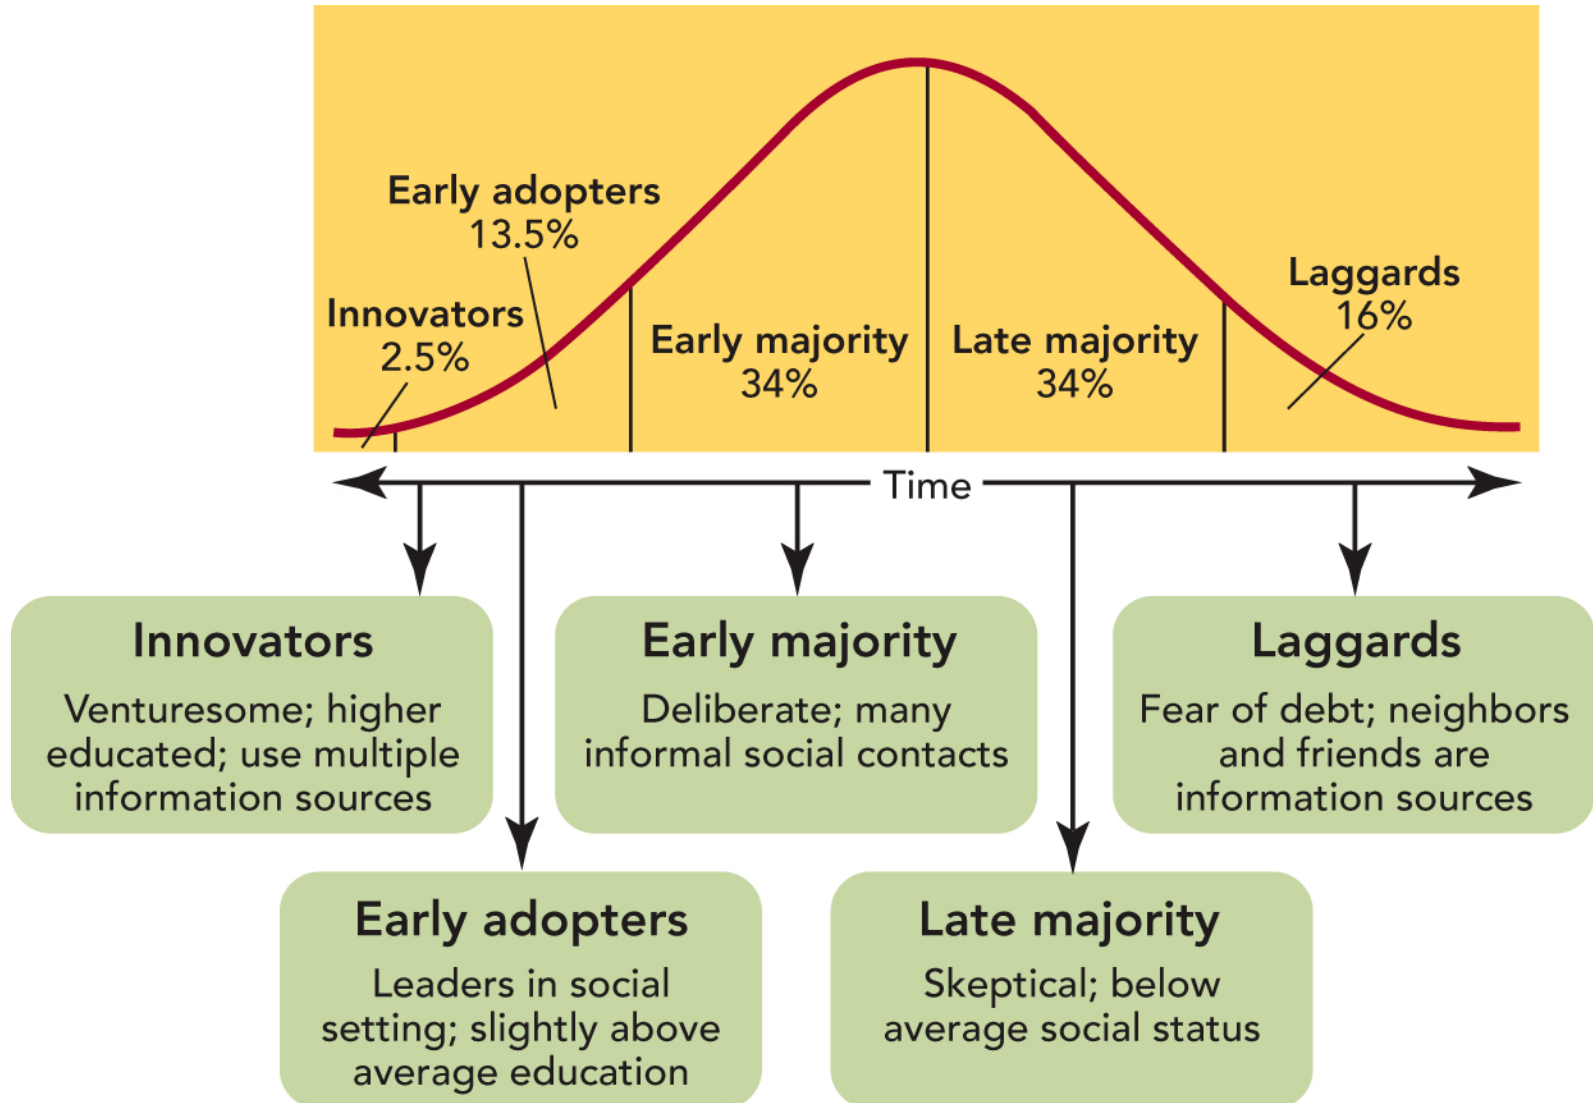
Early adopters
13.5%

Innovators
2.5%

Early majority
34%

Late majority
34%

Laggards
16%

Time

Innovators
Venturesome; higher educated; use multiple information sources

Early majority
Deliberate; many informal social contacts

Laggards
Fear of debt; neighbors and friends are information sources

Early adopters
Leaders in social setting; slightly above average education

Late majority
Skeptical; below average social status